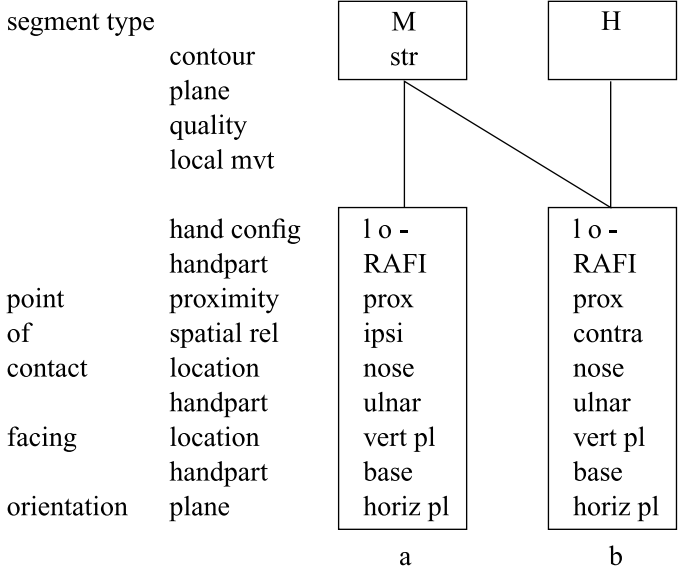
segment type

contour
plane
quality
local mvt

M
str

H

hand config
handpart
point proximity
of spatial rel
contact location
handpart
facing location
handpart
orientation plane

| | | a | b |
|---|---|---|---|
| | hand config | l o - | l o - |
| | handpart | RAFI | RAFI |
| point | proximity | prox | prox |
| of | spatial rel | ipsi | contra |
| contact | location | nose | nose |
| | handpart | ulnar | ulnar |
| facing | location | vert pl | vert pl |
| | handpart | base | base |
| orientation | plane | horiz pl | horiz pl |

a b